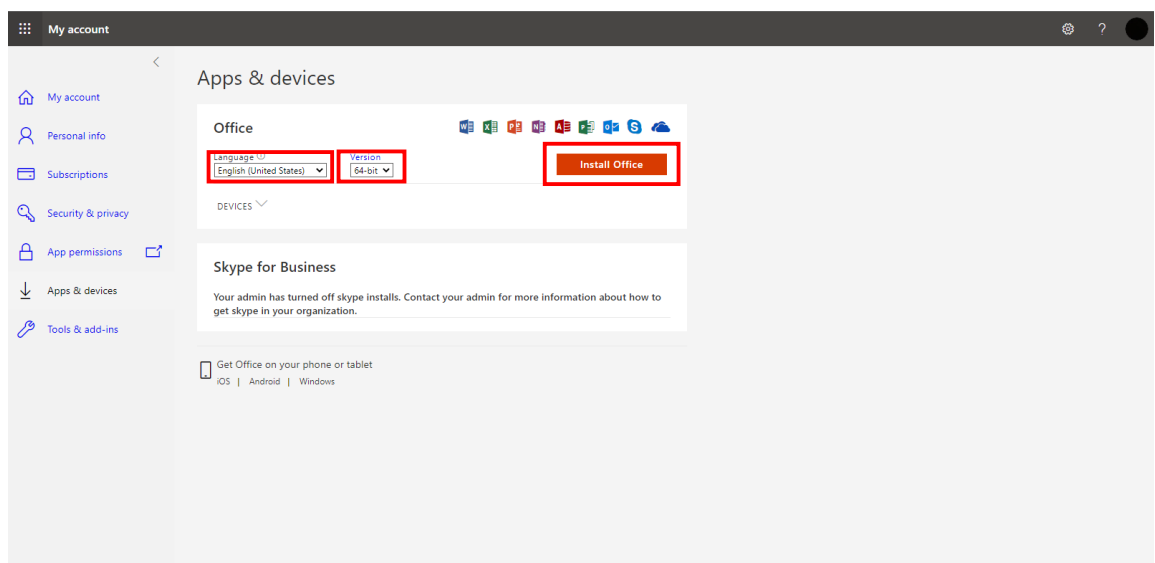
My account

?

My account
Personal info
Subscriptions
Security & privacy
App permissions
Apps & devices
Tools & add-ins

Apps & devices

Office

Language
English (United States)

Version
64-bit

Install Office

DEVICES

Skype for Business

Your admin has turned off skype installs. Contact your admin for more information about how to get skype in your organization.

Get Office on your phone or tablet
iOS | Android | Windows